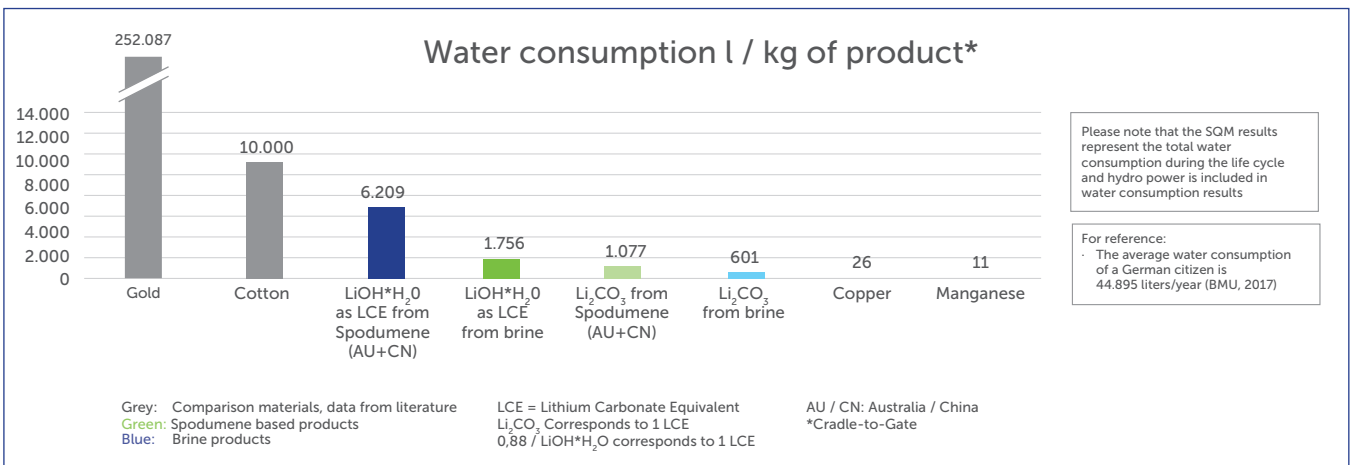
Water consumption l / kg of product*

252.087

14.000
12.000
10.000
8.000
6.000
4.000
2.000
0

10.000
6.209
1.756
1.077
601
26
11

Gold
Cotton
LiOH*H$_2$0 as LCE from Spodumene (AU+CN)
LiOH*H$_2$0 as LCE from brine
Li$_2$CO$_3$ from Spodumene (AU+CN)
Li$_2$CO$_3$ from brine
Copper
Manganese

Please note that the SQM results represent the total water consumption during the life cycle and hydro power is included in water consumption results

For reference:
· The average water consumption of a German citizen is 44.895 liters/year (BMU, 2017)

Grey: Comparison materials, data from literature
Green: Spodumene based products
Blue: Brine products

LCE = Lithium Carbonate Equivalent
Li$_2$CO$_3$ Corresponds to 1 LCE
0,88 / LiOH*H$_2$O corresponds to 1 LCE

AU / CN: Australia / China
*Cradle-to-Gate